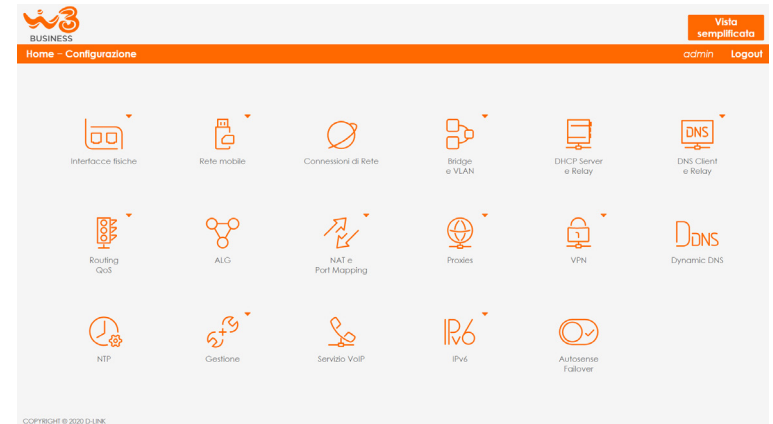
W3
BUSINESS

Vista semplificata

Home - Configurazione

admin Logout

Interfacce fisiche

Rete mobile

Connessioni di Rete

Bridge e VLAN

DHCP Server e Relay

DNS

DNS Client e Relay

Routing QoS

ALG

NAT e Port Mapping

Proxies

VPN

DDNS

Dynamic DNS

NTP

Gestione

Servizio VoIP

IPv6

IPv6

Autosense Failover

COPYRIGHT © 2020 D-LINK